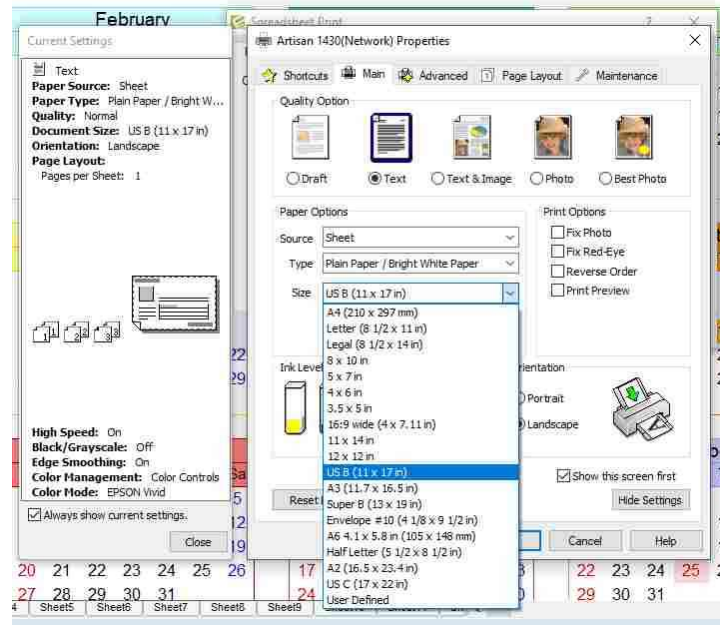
February

Spreadsheet Print

Current Settings

Text
Paper Source: Sheet
Paper Type: Plain Paper / Bright W...
Quality: Normal
Document Size: US B (11 x 17 in)
Orientation: Landscape
Page Layout:
Pages per Sheet: 1

High Speed: On
Black/Grayscale: Off
Edge Smoothing: On
Color Management: Color Controls
Color Mode: EPSON Vivid

☑ Always show current settings.

Close

Artisan 1430(Network) Properties

Shortcuts | Main | Advanced | Page Layout | Maintenance

Quality Option

○ Draft ◉ Text ○ Text & Image ○ Photo ○ Best Photo

Paper Options

Source: Sheet
Type: Plain Paper / Bright White Paper
Size: US B (11 x 17 in)

A4 (210 x 297 mm)
Letter (8 1/2 x 11 in)
Legal (8 1/2 x 14 in)
8 x 10 in
5 x 7 in
4 x 6 in
3.5 x 5 in
16:9 wide (4 x 7.11 in)
11 x 14 in
12 x 12 in
US B (11 x 17 in)
A3 (11.7 x 16.5 in)
Super B (13 x 19 in)
Envelope #10 (4 1/8 x 9 1/2 in)
A6 4.1 x 5.8 in (105 x 148 mm)
Half Letter (5 1/2 x 8 1/2 in)
A2 (16.5 x 23.4 in)
US C (17 x 22 in)
User Defined

Print Options
☐ Fix Photo
☐ Fix Red-Eye
☐ Reverse Order
☐ Print Preview

Ink Leve

rientation
Portrait
Landscape

☑ Show this screen first

Hide Settings

Reset

Cancel  Help

22
29
Sa
5
12
19
20 21 22 23 24 25 26
27 28 29 30 31
17
24
22 23 24 25
29 30 31

Sheet5 | Sheet6 | Sheet7 | Sheet8 | Sheet9